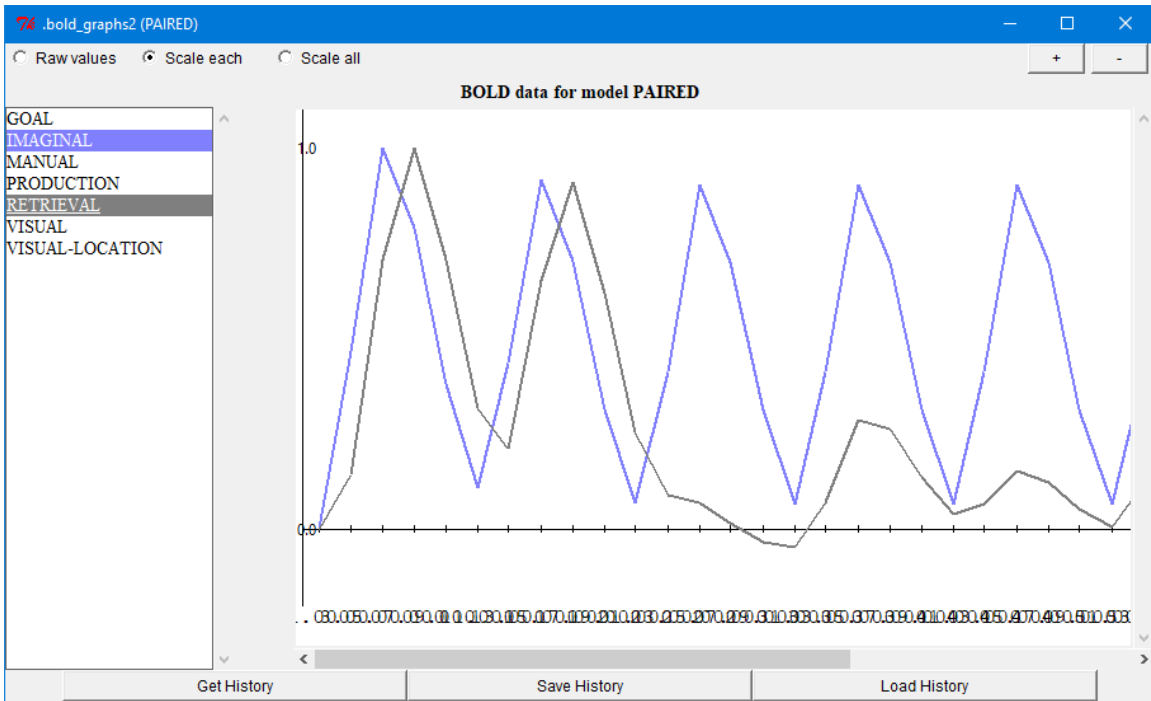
.bold_graphs2 (PAIRED)

Raw values  Scale each  Scale all

+  -

BOLD data for model PAIRED

GOAL
IMAGINAL
MANUAL
PRODUCTION
RETRIEVAL
VISUAL
VISUAL-LOCATION

1.0

0.0

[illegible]

Get History  Save History  Load History